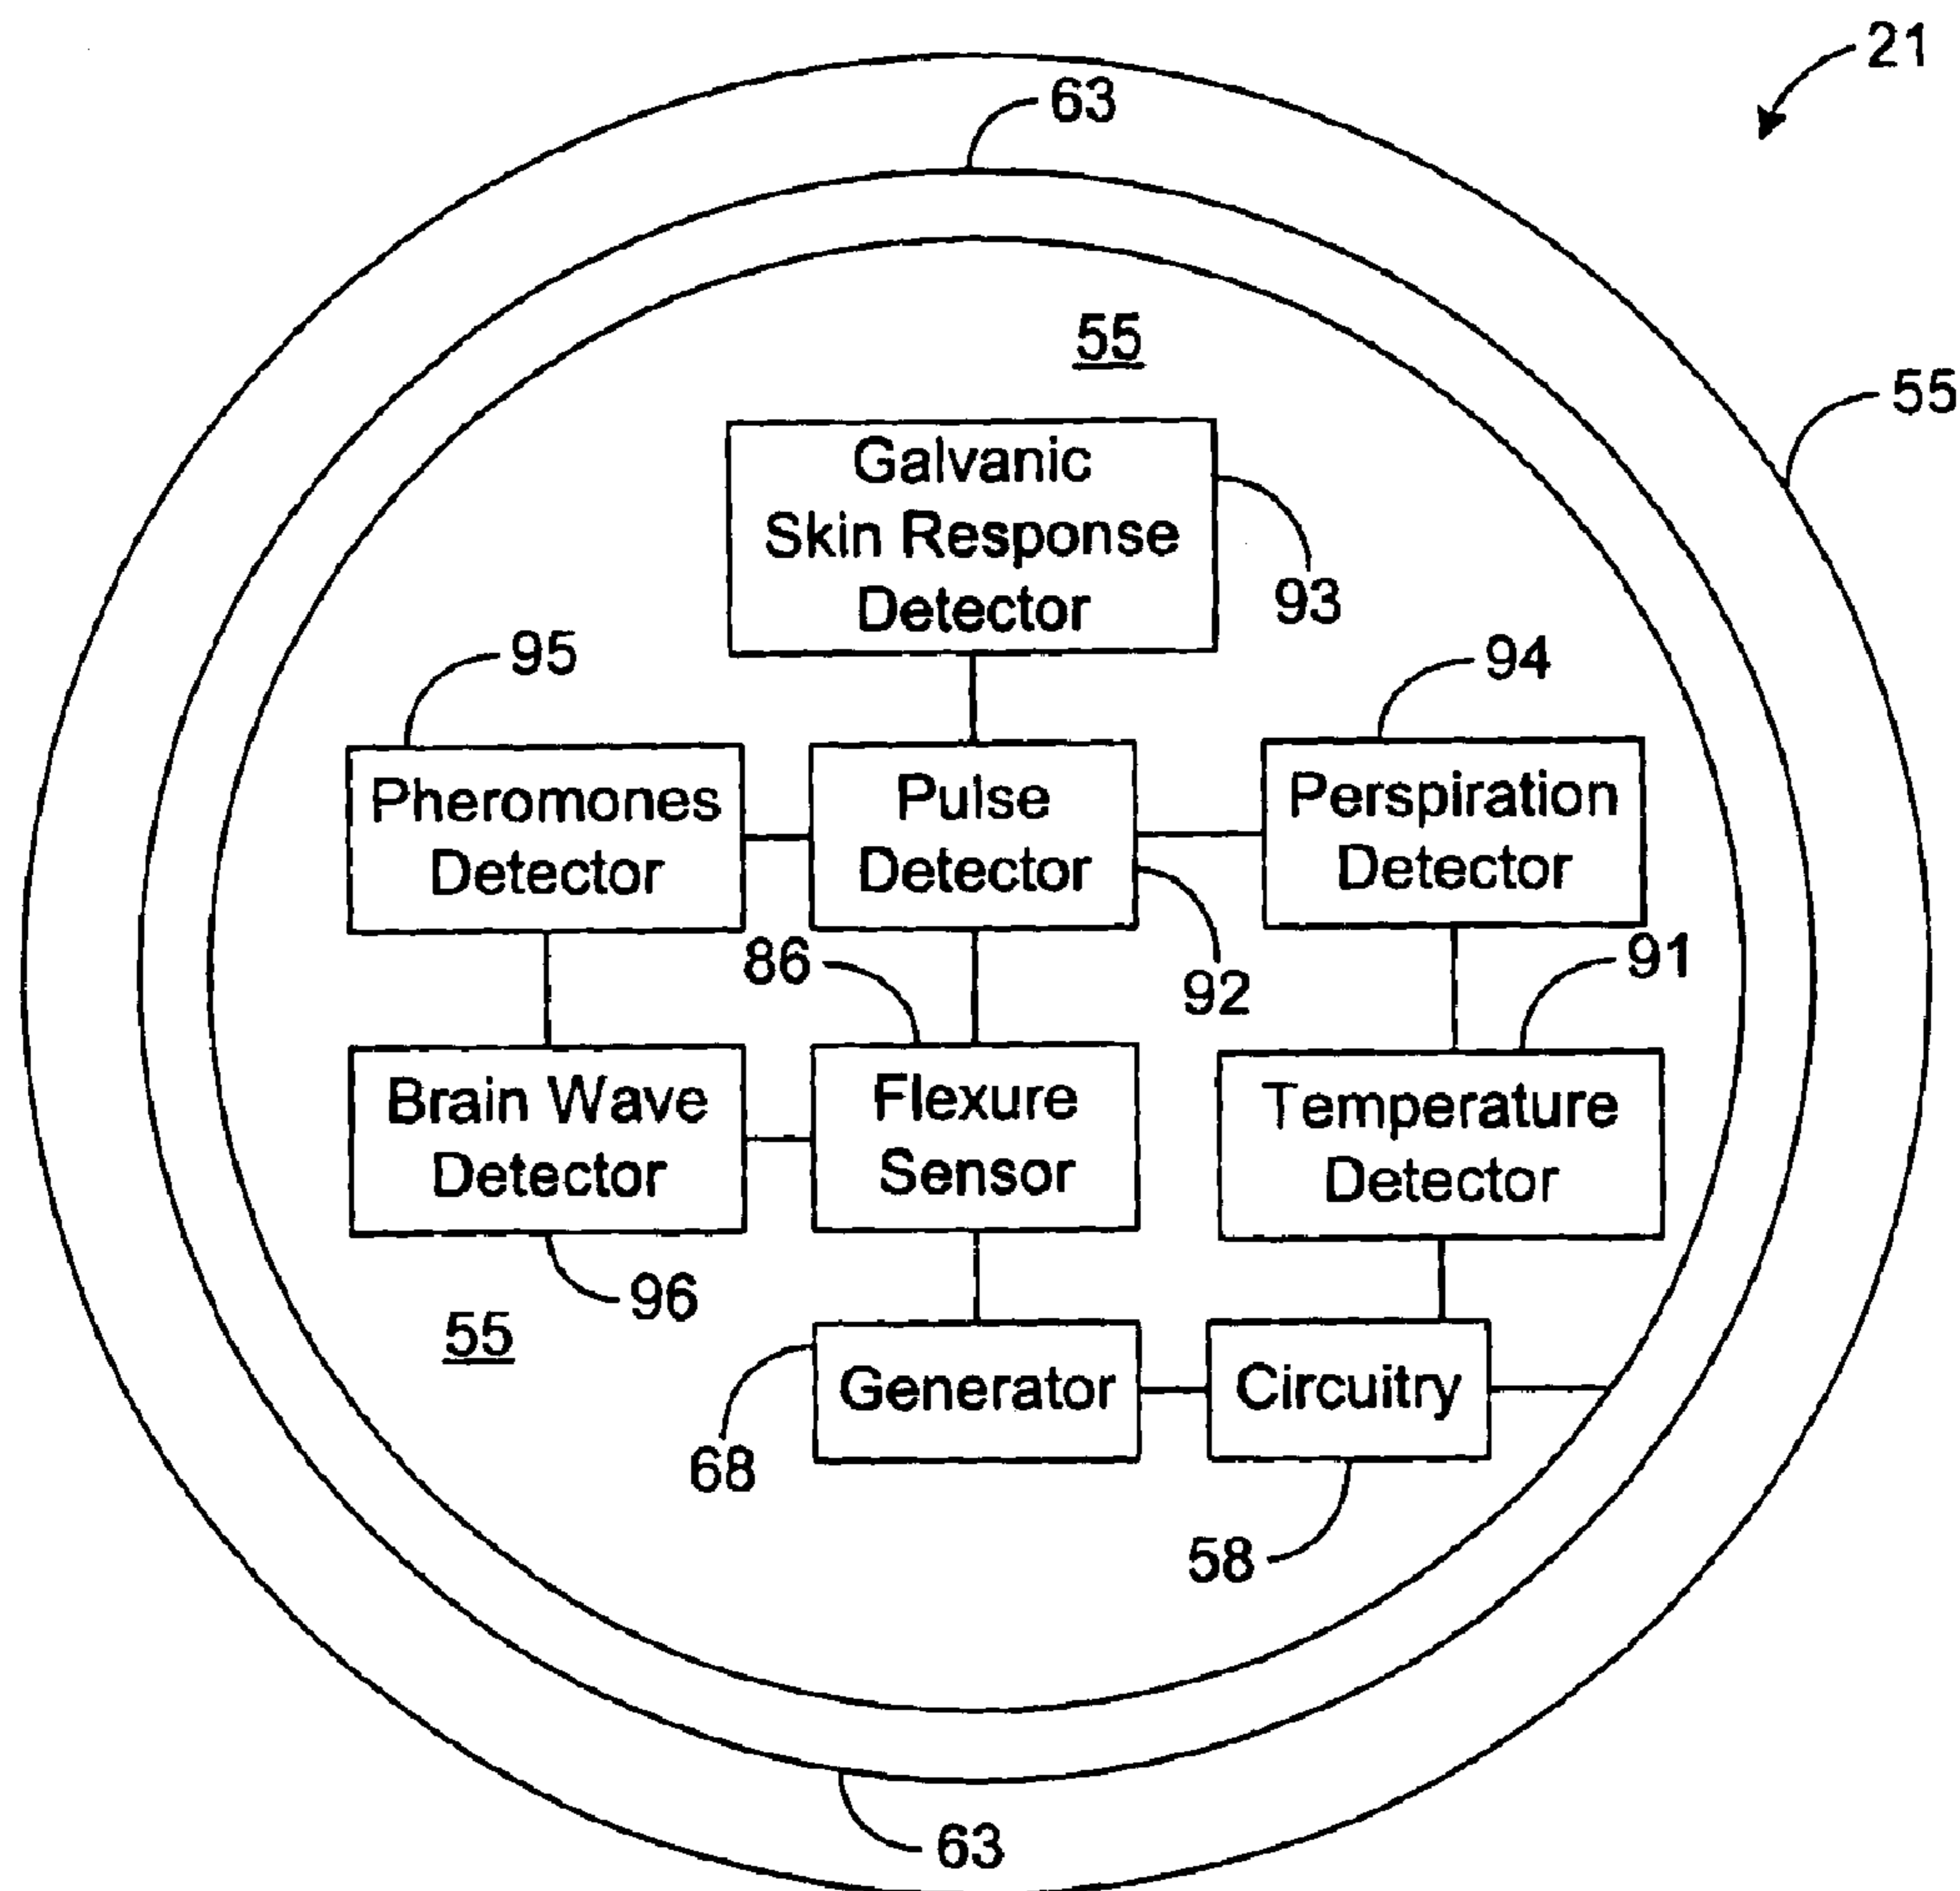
21

63

55

55

Galvanic Skin Response Detector

93

95

94

Pheromones Detector

Pulse Detector

Perspiration Detector

86

92

91

Brain Wave Detector

Flexure Sensor

Temperature Detector

96

55

Generator

Circuitry

68

58

63